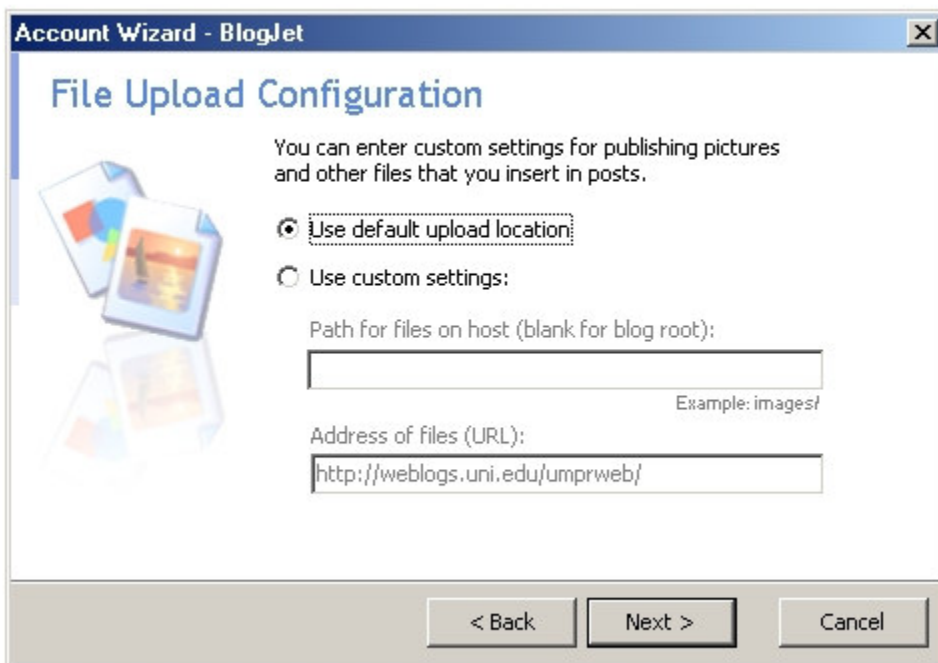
Account Wizard - BlogJet

File Upload Configuration

You can enter custom settings for publishing pictures and other files that you insert in posts.

Use default upload location

Use custom settings:

Path for files on host (blank for blog root):

Example: images/

Address of files (URL):

http://weblogs.uni.edu/umprweb/

< Back

Next >

Cancel